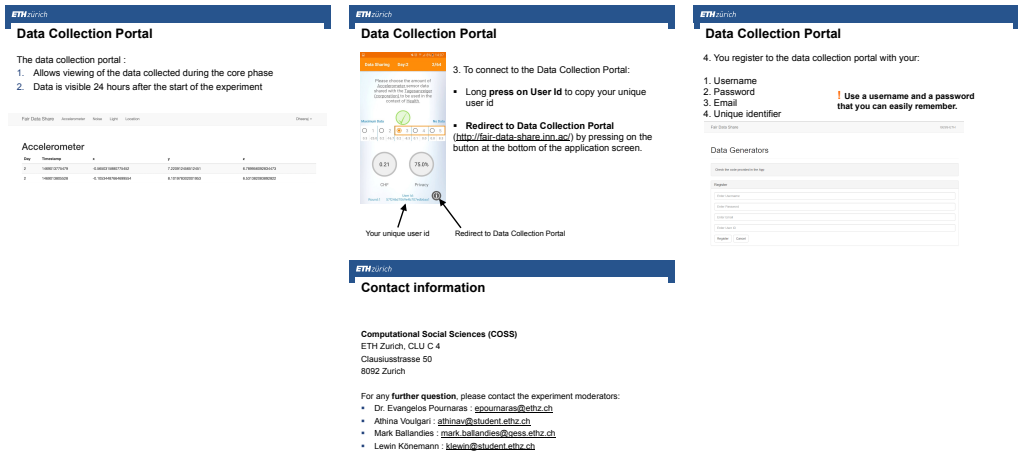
ETH zürich

Data Collection Portal

The data collection portal :
1. Allows viewing of the data collected during the core phase
2. Data is visible 24 hours after the start of the experiment

Fair Data Share Accelerometer Noise Light Location

Accelerometer

| Day | Timestamp | x | y | z |
|---|---|---|---|---|
| 0 | 1466613779479 | -0.466021668579462 | 7.22091045681061 | 6.76668606924473 |
| 0 | 1466613860628 | -0.193449766460694 | 8.17161976900183 | 8.03136090880603 |

ETH zürich

Data Collection Portal

Data Sharing Day 2 1164

Please choose the amount of Accelerometer sensor data shared with the Taxi passenger (Apparatus) to be used in the context of Health.

Maximum Data No Data

0.21 CHF
75.0% Privacy

Round 1 User Id

3. To connect to the Data Collection Portal:

• Long press on User Id to copy your unique user id

• Redirect to Data Collection Portal (http://fair-data-share.inn.ac/) by pressing on the button at the bottom of the application screen.

Your unique user id

Redirect to Data Collection Portal

ETH zürich

Data Collection Portal

4. You register to the data collection portal with your:

1. Username
2. Password
3. Email
4. Unique identifier

! Use a username and a password that you can easily remember.

Fair Data Share

Data Generators

Register

Enter Username
Enter Password
Enter email
Enter user Id

Register Cancel

ETH zürich

Contact information

Computational Social Sciences (COSS)
ETH Zurich, CLU C 4
Clausiusstrasse 50
8092 Zurich

For any further question, please contact the experiment moderators:
• Dr. Evangelos Pournaras : epournaras@ethz.ch
• Athina Voulgari : athinav@student.ethz.ch
• Mark Ballandies : mark.ballandies@gess.ethz.ch
• Lewin Könemann : klewin@student.ethz.ch